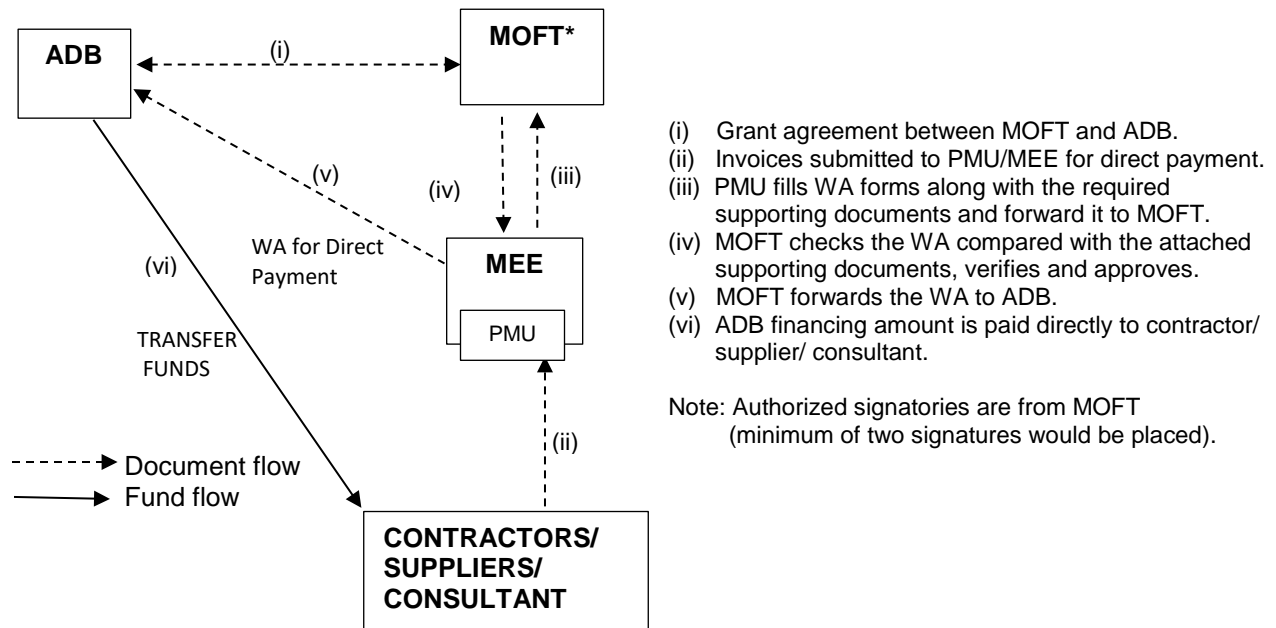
ADB

(i)

MOFT*

(v)

(iv)

(iii)

WA for Direct Payment

(vi)

MEE

PMU

TRANSFER FUNDS

(ii)

Document flow

Fund flow

CONTRACTORS/ SUPPLIERS/ CONSULTANT

(i) Grant agreement between MOFT and ADB.
(ii) Invoices submitted to PMU/MEE for direct payment.
(iii) PMU fills WA forms along with the required supporting documents and forward it to MOFT.
(iv) MOFT checks the WA compared with the attached supporting documents, verifies and approves.
(v) MOFT forwards the WA to ADB.
(vi) ADB financing amount is paid directly to contractor/ supplier/ consultant.

Note: Authorized signatories are from MOFT (minimum of two signatures would be placed).